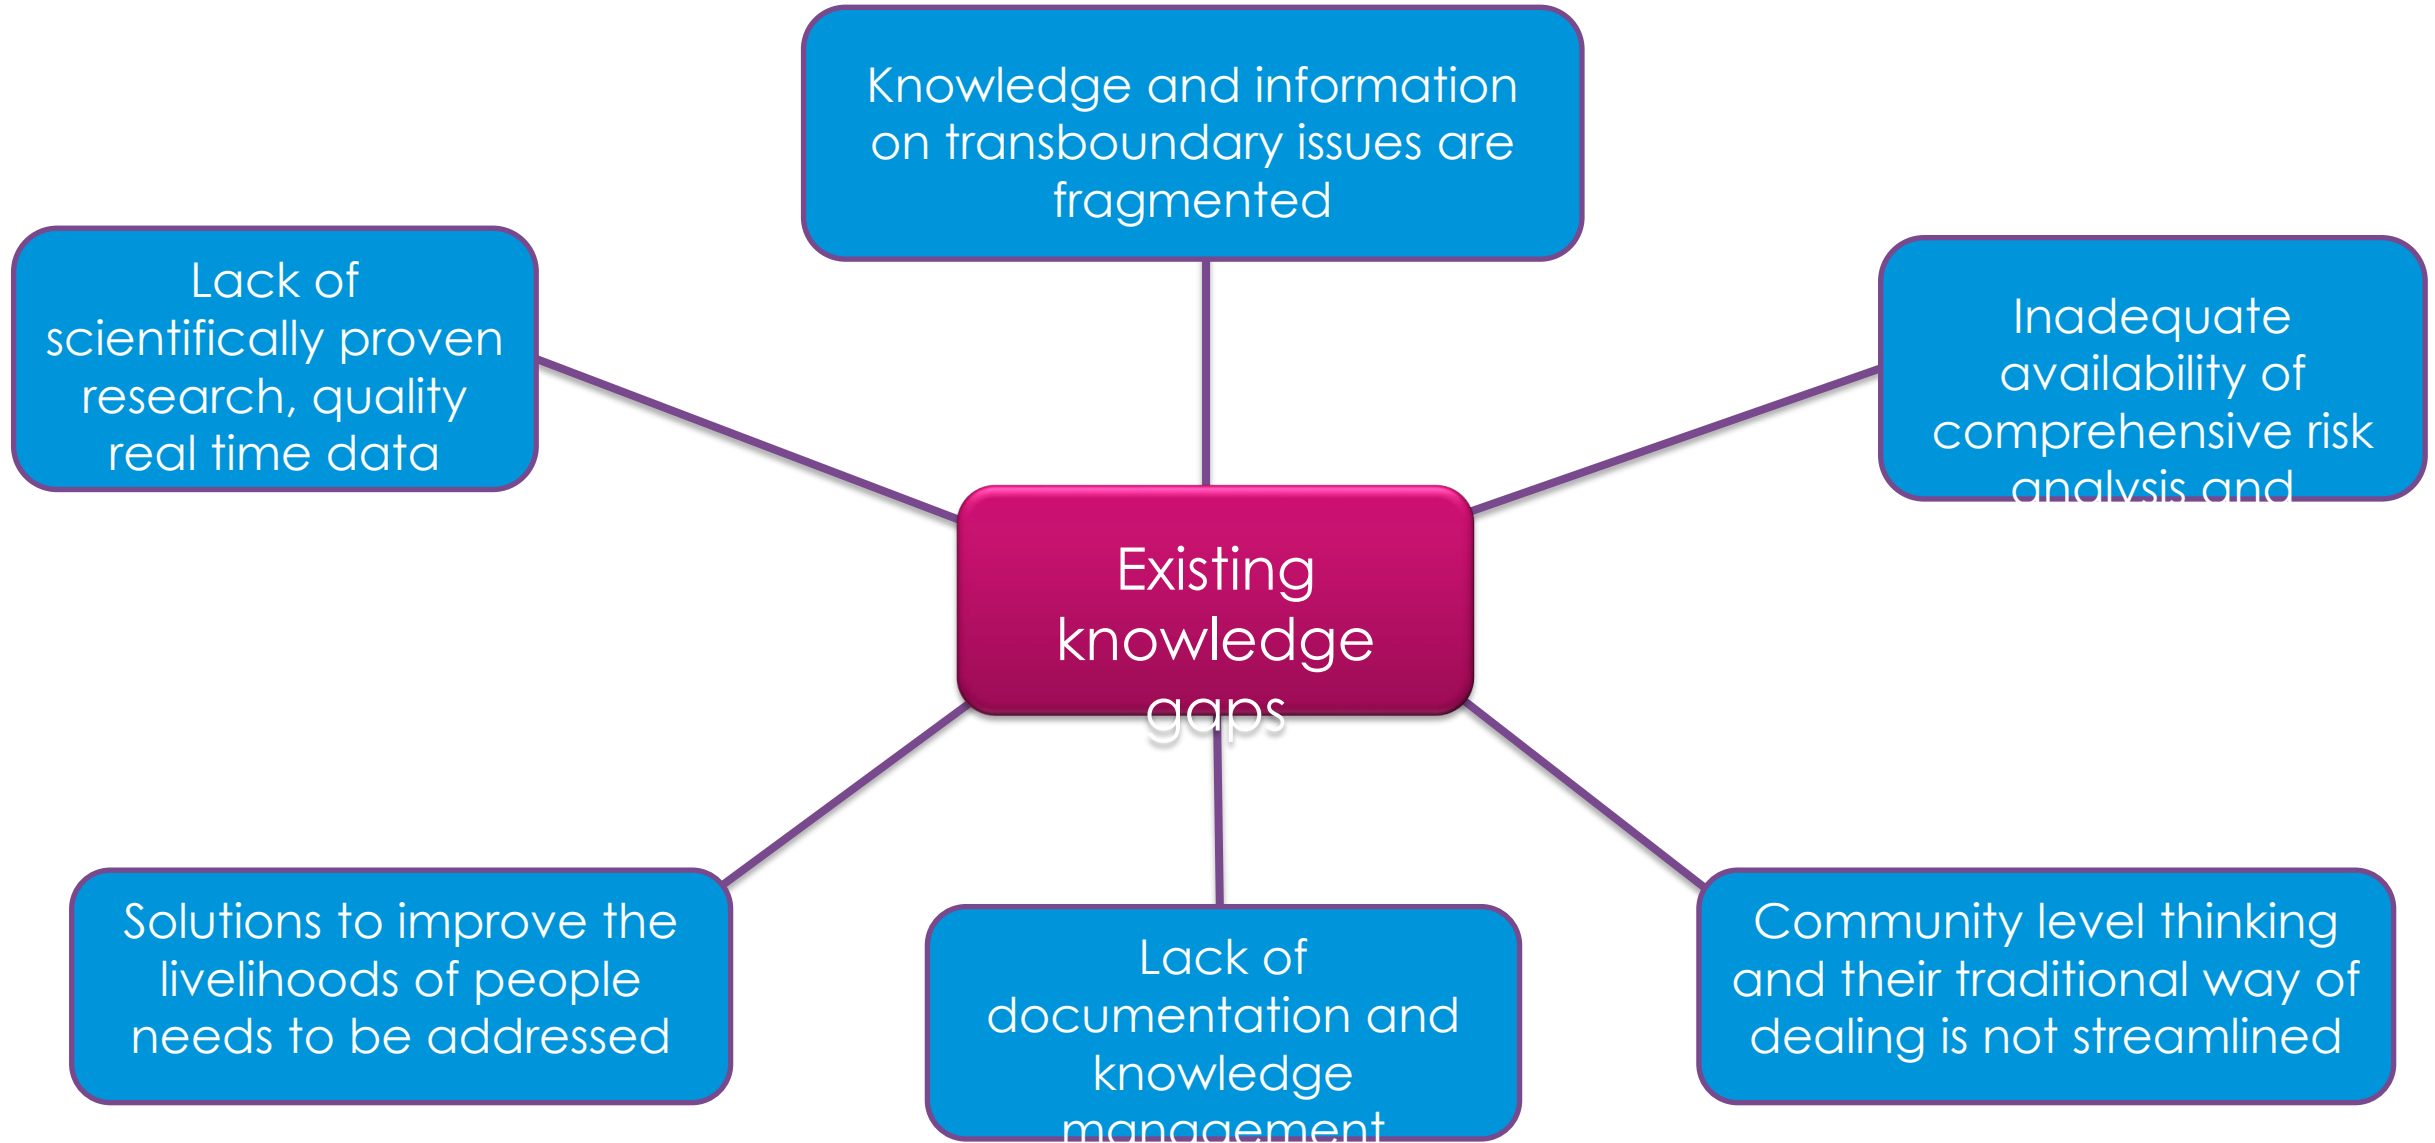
Knowledge and information on transboundary issues are fragmented

Lack of scientifically proven research, quality real time data

Inadequate availability of comprehensive risk analysis and

Existing knowledge gaps

Solutions to improve the livelihoods of people needs to be addressed

Lack of documentation and knowledge management

Community level thinking and their traditional way of dealing is not streamlined